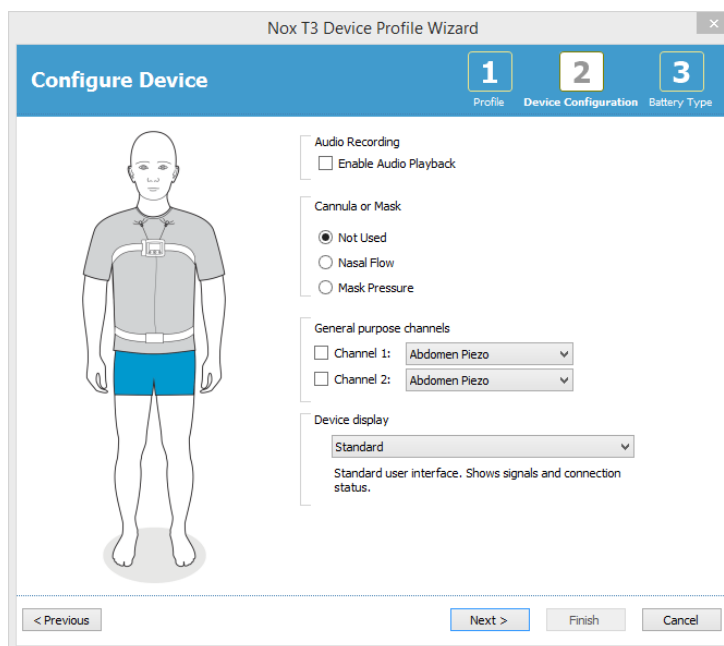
Nox T3 Device Profile Wizard

Configure Device

1
Profile

2
Device Configuration

3
Battery Type

Audio Recording
Enable Audio Playback

Cannula or Mask
Not Used
Nasal Flow
Mask Pressure

General purpose channels
Channel 1: Abdomen Piezo
Channel 2: Abdomen Piezo

Device display
Standard
Standard user interface. Shows signals and connection status.

< Previous
Next >
Finish
Cancel